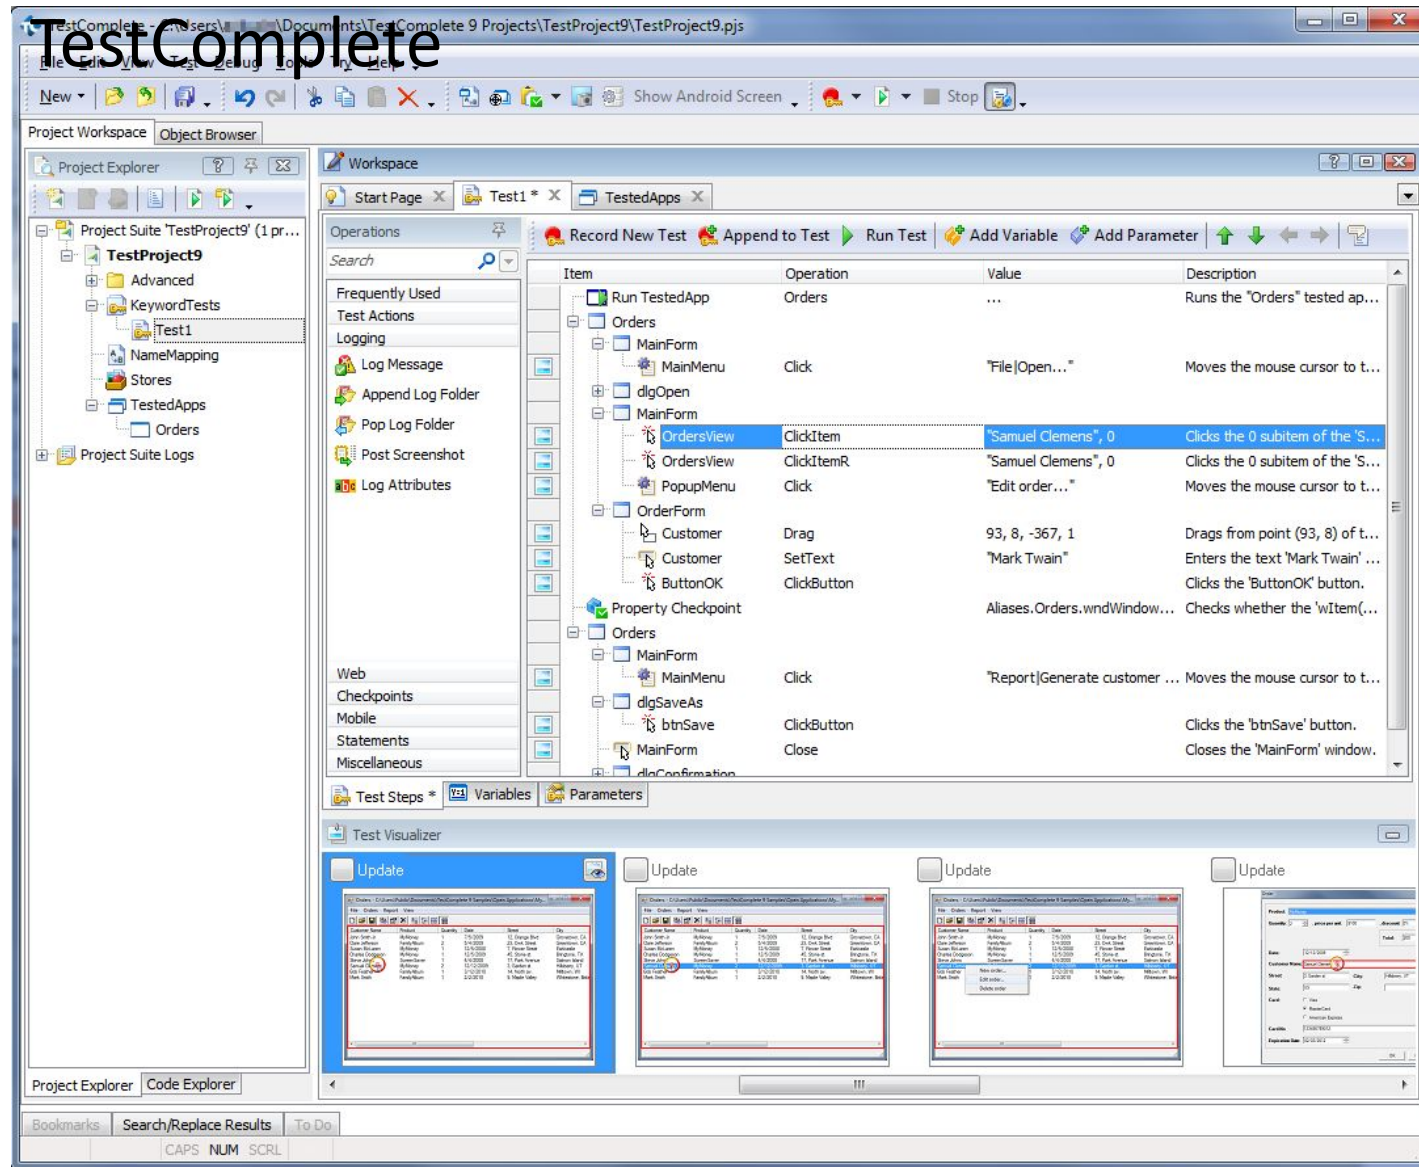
TestComplete

TestComplete - C:\Users\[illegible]\Documents\TestComplete 9 Projects\TestProject9\TestProject9.pjs

File Edit View Test Debug Tools Help

New Show Android Screen Stop

Project Workspace Object Browser

Project Explorer

Project Suite 'TestProject9' (1 pr...
TestProject9
Advanced
KeywordTests
Test1
NameMapping
Stores
TestedApps
Orders
Project Suite Logs

Project Explorer Code Explorer

Workspace

Start Page Test1 * TestedApps

Operations
Search
Frequently Used
Test Actions
Logging
Log Message
Append Log Folder
Pop Log Folder
Post Screenshot
Log Attributes
Web
Checkpoints
Mobile
Statements
Miscellaneous

Record New Test Append to Test Run Test Add Variable Add Parameter

| Item | Operation | Value | Description |
|---|---|---|---|
| Run TestedApp | Orders | ... | Runs the "Orders" tested ap... |
| Orders | | | |
| MainForm | | | |
| MainMenu | Click | "File\|Open..." | Moves the mouse cursor to t... |
| dlgOpen | | | |
| MainForm | | | |
| OrdersView | ClickItem | "Samuel Clemens", 0 | Clicks the 0 subitem of the 'S... |
| OrdersView | ClickItemR | "Samuel Clemens", 0 | Clicks the 0 subitem of the 'S... |
| PopupMenu | Click | "Edit order..." | Moves the mouse cursor to t... |
| OrderForm | | | |
| Customer | Drag | 93, 8, -367, 1 | Drags from point (93, 8) of t... |
| Customer | SetText | "Mark Twain" | Enters the text 'Mark Twain' ... |
| ButtonOK | ClickButton | | Clicks the 'ButtonOK' button. |
| Property Checkpoint | | Aliases.Orders.wndWindow... | Checks whether the 'wItem(... |
| Orders | | | |
| MainForm | | | |
| MainMenu | Click | "Report\|Generate customer ... | Moves the mouse cursor to t... |
| dlgSaveAs | | | |
| btnSave | ClickButton | | Clicks the 'btnSave' button. |
| MainForm | Close | | Closes the 'MainForm' window. |
| dlgConfirmation | | | |

Test Steps * Variables Parameters

Test Visualizer

Update Update Update Update

Bookmarks Search/Replace Results To Do

CAPS NUM SCRL